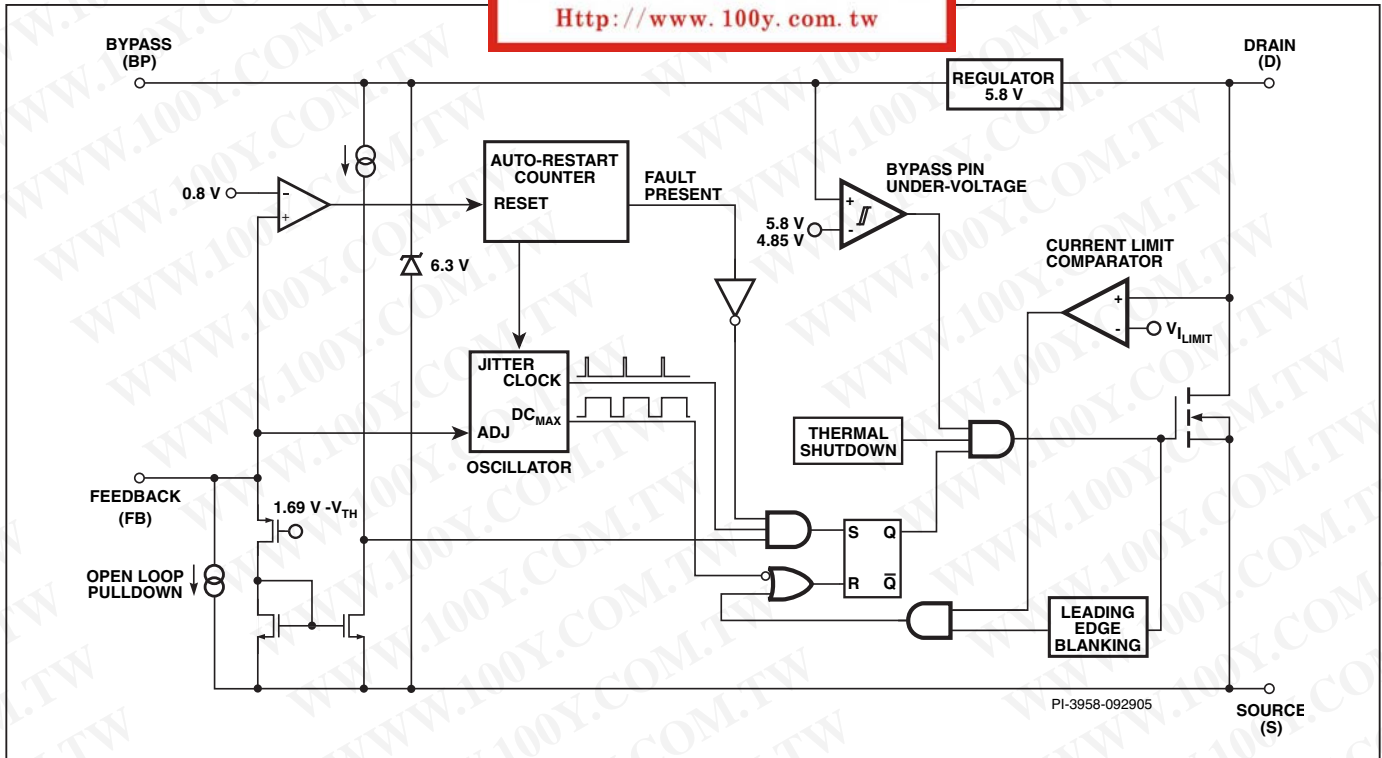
Http://www.100y.com.tw

BYPASS (BP)

DRAIN (D)

REGULATOR 5.8 V

AUTO-RESTART COUNTER

RESET

FAULT PRESENT

BYPASS PIN UNDER-VOLTAGE

0.8 V

-

+

+

-

5.8 V 4.85 V

6.3 V

CURRENT LIMIT COMPARATOR

+

-

$V_{I_{LIMIT}}$

JITTER CLOCK

$DC_{MAX}$

ADJ

OSCILLATOR

THERMAL SHUTDOWN

FEEDBACK (FB)

1.69 V $-V_{TH}$

S

Q

R

$\overline{Q}$

OPEN LOOP PULLDOWN

LEADING EDGE BLANKING

PI-3958-092905

SOURCE (S)

WWW.100Y.COM.TW